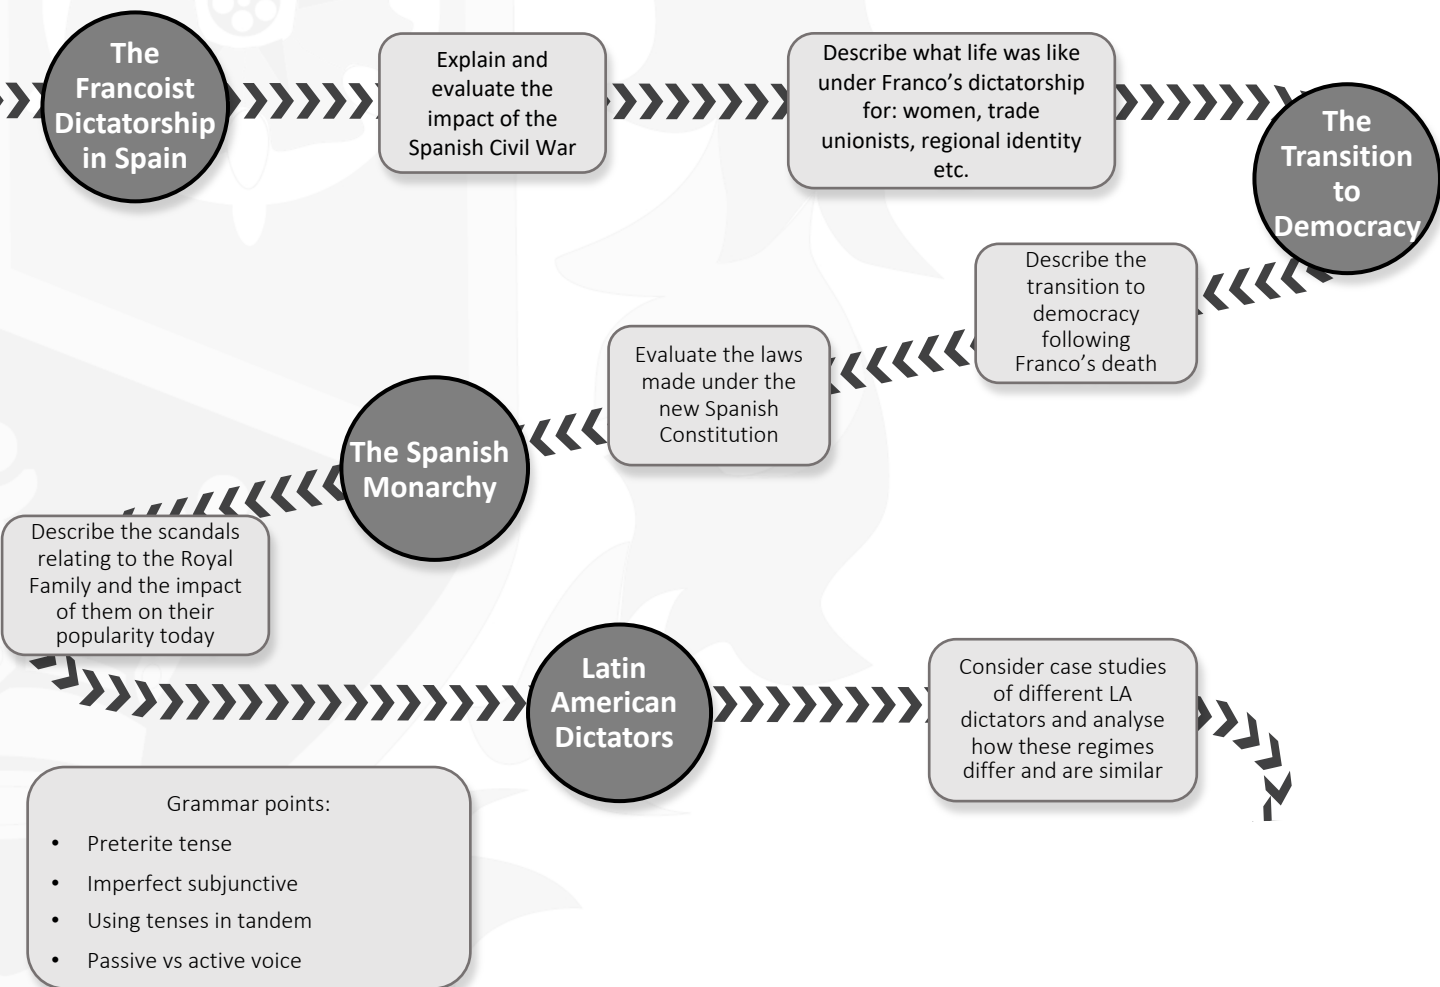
The Francoist Dictatorship in Spain

Explain and evaluate the impact of the Spanish Civil War

Describe what life was like under Franco's dictatorship for: women, trade unionists, regional identity etc.

The Transition to Democracy

Describe the transition to democracy following Franco's death

Evaluate the laws made under the new Spanish Constitution

The Spanish Monarchy

Describe the scandals relating to the Royal Family and the impact of them on their popularity today

Latin American Dictators

Consider case studies of different LA dictators and analyse how these regimes differ and are similar

Grammar points:
- Preterite tense
- Imperfect subjunctive
- Using tenses in tandem
- Passive vs active voice